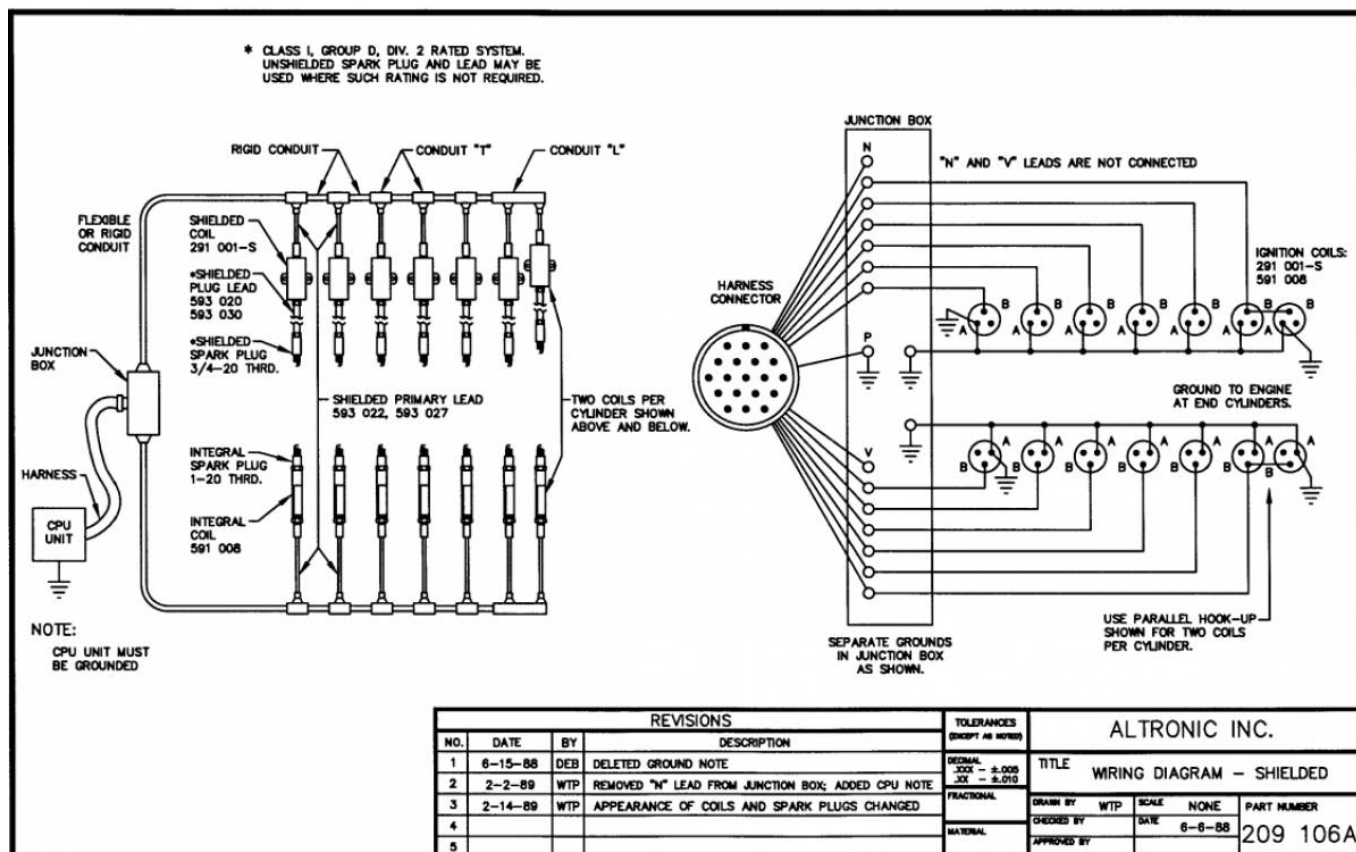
* CLASS I, GROUP D, DIV. 2 RATED SYSTEM. UNSHIELDED SPARK PLUG AND LEAD MAY BE USED WHERE SUCH RATING IS NOT REQUIRED.

RIGID CONDUIT

CONDUIT "T"

CONDUIT "L"

FLEXIBLE OR RIGID CONDUIT

SHIELDED COIL 291 001-S

*SHIELDED PLUG LEAD 593 020 593 030

*SHIELDED SPARK PLUG 3/4-20 THRD.

JUNCTION BOX

SHIELDED PRIMARY LEAD 593 022, 593 027

TWO COILS PER CYLINDER SHOWN ABOVE AND BELOW.

INTEGRAL SPARK PLUG 1-20 THRD.

HARNESS

CPU UNIT

INTEGRAL COIL 591 008

NOTE:

CPU UNIT MUST BE GROUNDED

JUNCTION BOX

N

"N" AND "V" LEADS ARE NOT CONNECTED

IGNITION COILS: 291 001-S 591 008

HARNESS CONNECTOR

A B A B A B A B A B A B A B

P

GROUND TO ENGINE AT END CYLINDERS.

V

A A A A A A A A

B B B B B B B B

USE PARALLEL HOOK-UP SHOWN FOR TWO COILS PER CYLINDER.

SEPARATE GROUNDS IN JUNCTION BOX AS SHOWN.

| REVISIONS | | | |
|---|---|---|---|
| NO. | DATE | BY | DESCRIPTION |
| 1 | 6-15-88 | DEB | DELETED GROUND NOTE |
| 2 | 2-2-89 | WTP | REMOVED "N" LEAD FROM JUNCTION BOX; ADDED CPU NOTE |
| 3 | 2-14-89 | WTP | APPEARANCE OF COILS AND SPARK PLUGS CHANGED |
| 4 | | | |
| 5 | | | |

TOLERANCES (EXCEPT AS NOTED)

DECIMAL .XXX - ±.005 .XX - ±.010

FRACTIONAL

MATERIAL

ALTRONIC INC.

TITLE WIRING DIAGRAM - SHIELDED

DRAWN BY WTP

SCALE NONE

PART NUMBER

CHECKED BY

DATE 6-6-88

APPROVED BY

209 106A